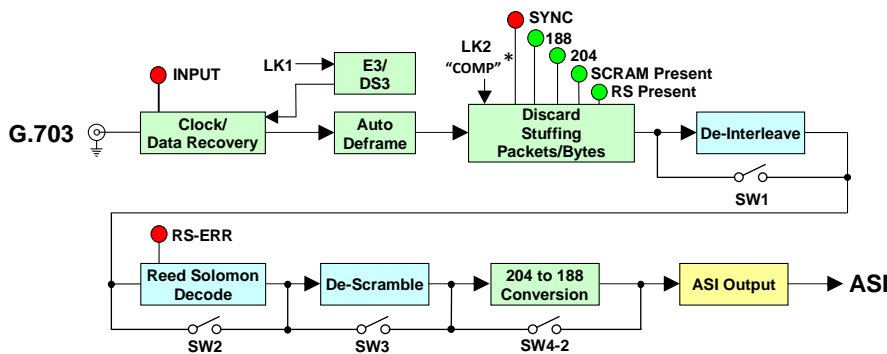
INPUT
LK1
E3/
DS3
G.703
Clock/
Data Recovery
Auto
Deframe
SYNC
188
204
SCRAM Present
RS Present
LK2
"COMP"
*
Discard
Stuffing
Packets/Bytes
De-Interleave
SW1
RS-ERR
Reed Solomon
Decode
De-Scramble
204 to 188
Conversion
ASI Output
ASI
SW2
SW3
SW4-2